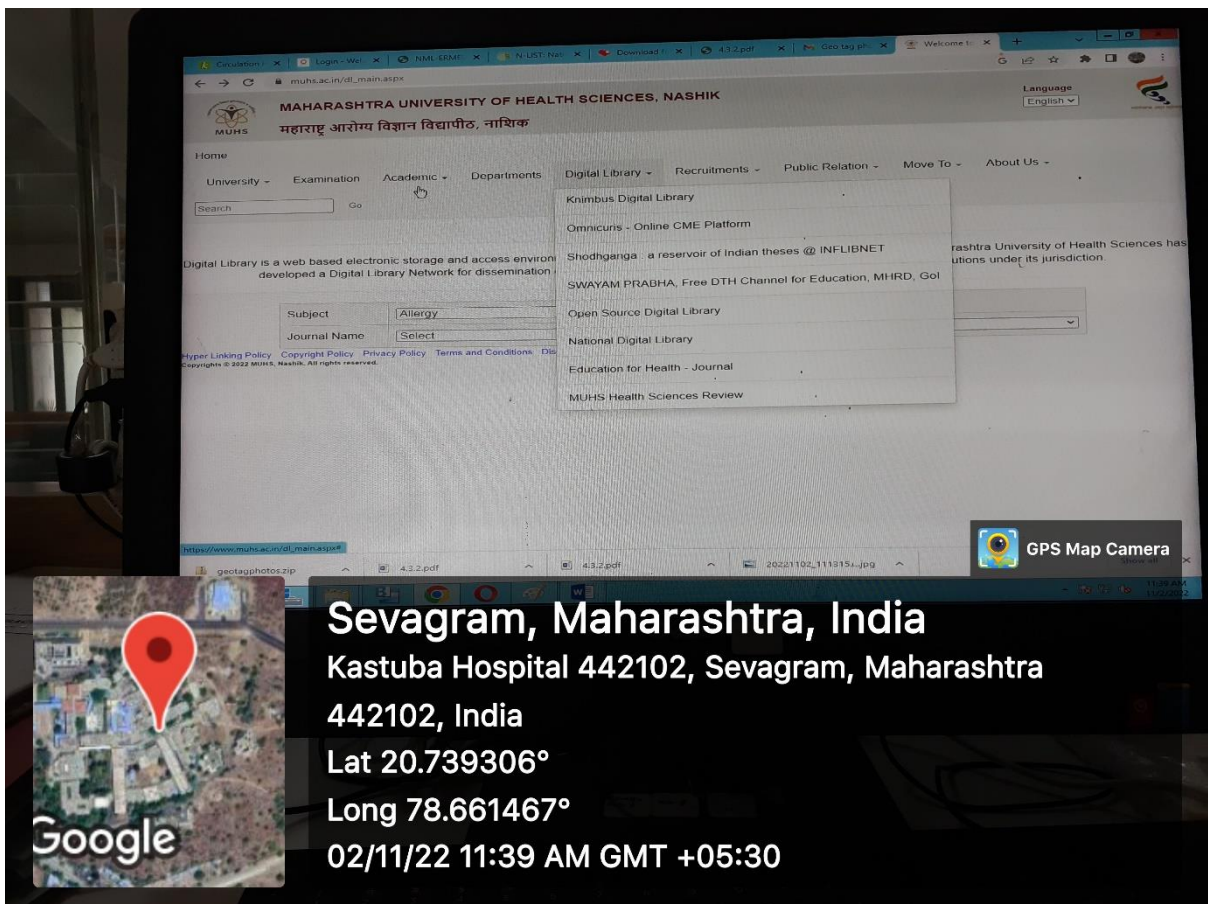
Circulation | Login - Wel | NML-ERMED | N-LIST: Nat | Download | 4.3.2.pdf | Geo tag ph | Welcome t

muhs.ac.in/dl_main.aspx

MAHARASHTRA UNIVERSITY OF HEALTH SCIENCES, NASHIK
महाराष्ट्र आरोग्य विज्ञान विद्यापीठ, नाशिक

MUHS

Language
English

Home

University - Examination Academic - Departments Digital Library - Recruitments - Public Relation - Move To - About Us -

Search Go

Knimbus Digital Library
Omnicuris - Online CME Platform
Shodhganga : a reservoir of Indian theses @ INFLIBNET
SWAYAM PRABHA, Free DTH Channel for Education, MHRD, GoI
Open Source Digital Library
National Digital Library
Education for Health - Journal
MUHS Health Sciences Review

Digital Library is a web based electronic storage and access environ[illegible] rashtra University of Health Sciences has developed a Digital Library Network for dissemination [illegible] utions under its jurisdiction.

Subject Allergy
Journal Name Select

Hyper Linking Policy Copyright Policy Privacy Policy Terms and Conditions Dis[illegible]
Copyrights © 2022 MUHS, Nashik. All rights reserved.

https://www.muhs.ac.in/dl_main.aspx#

geotagphotos.zip 4.3.2.pdf 4.3.2.pdf 20221102_111315....jpg

GPS Map Camera

Sevagram, Maharashtra, India
Kastuba Hospital 442102, Sevagram, Maharashtra 442102, India
Lat 20.739306°
Long 78.661467°
02/11/22 11:39 AM GMT +05:30

Google